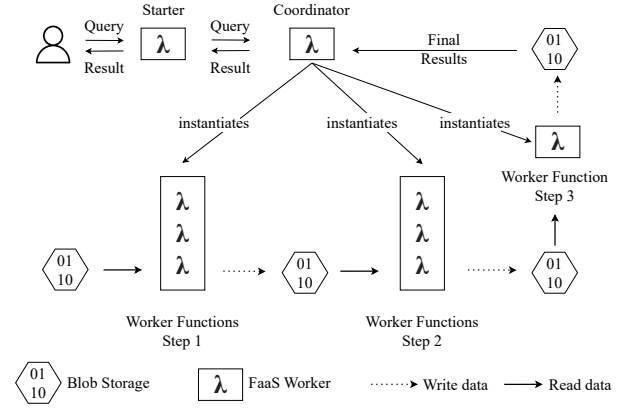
Query
Result
Starter
$\lambda$
Query
Result
Coordinator
$\lambda$
Final Results
01
10

instantiates
instantiates
instantiates

$\lambda$
Worker Function Step 3

01
10
$\lambda$
$\lambda$
$\lambda$
01
10
$\lambda$
$\lambda$
$\lambda$
01
10

Worker Functions Step 1
Worker Functions Step 2

01
10
Blob Storage
$\lambda$
FaaS Worker
Write data
Read data